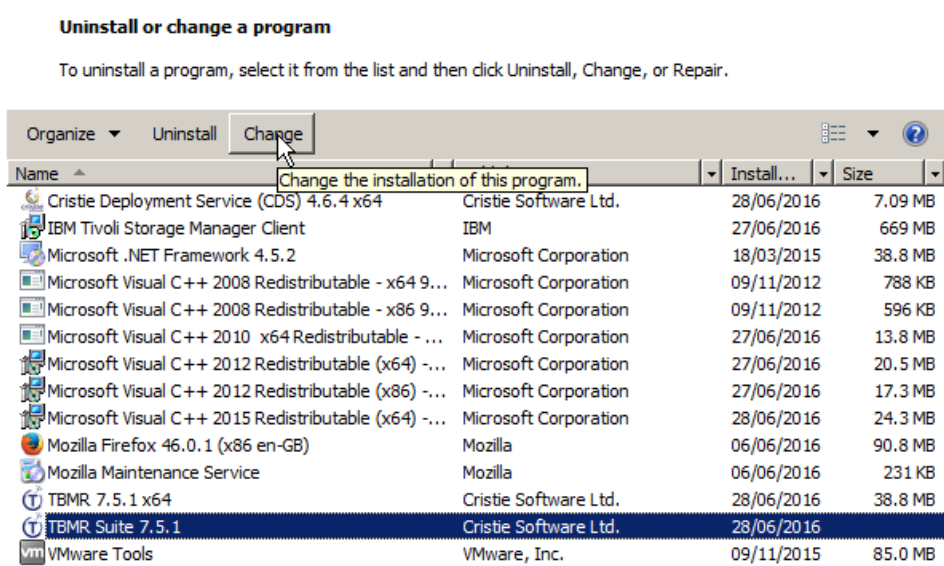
Uninstall or change a program

To uninstall a program, select it from the list and then click Uninstall, Change, or Repair.

Organize ▾ Uninstall Change

Change the installation of this program.

| Name | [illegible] | Install... | Size |
|---|---|---|---|
| Cristie Deployment Service (CDS) 4.6.4 x64 | Cristie Software Ltd. | 28/06/2016 | 7.09 MB |
| IBM Tivoli Storage Manager Client | IBM | 27/06/2016 | 669 MB |
| Microsoft .NET Framework 4.5.2 | Microsoft Corporation | 18/03/2015 | 38.8 MB |
| Microsoft Visual C++ 2008 Redistributable - x64 9... | Microsoft Corporation | 09/11/2012 | 788 KB |
| Microsoft Visual C++ 2008 Redistributable - x86 9... | Microsoft Corporation | 09/11/2012 | 596 KB |
| Microsoft Visual C++ 2010 x64 Redistributable - ... | Microsoft Corporation | 27/06/2016 | 13.8 MB |
| Microsoft Visual C++ 2012 Redistributable (x64) -... | Microsoft Corporation | 27/06/2016 | 20.5 MB |
| Microsoft Visual C++ 2012 Redistributable (x86) -... | Microsoft Corporation | 27/06/2016 | 17.3 MB |
| Microsoft Visual C++ 2015 Redistributable (x64) -... | Microsoft Corporation | 28/06/2016 | 24.3 MB |
| Mozilla Firefox 46.0.1 (x86 en-GB) | Mozilla | 06/06/2016 | 90.8 MB |
| Mozilla Maintenance Service | Mozilla | 06/06/2016 | 231 KB |
| TBMR 7.5.1 x64 | Cristie Software Ltd. | 28/06/2016 | 38.8 MB |
| TBMR Suite 7.5.1 | Cristie Software Ltd. | 28/06/2016 | |
| VMware Tools | VMware, Inc. | 09/11/2015 | 85.0 MB |